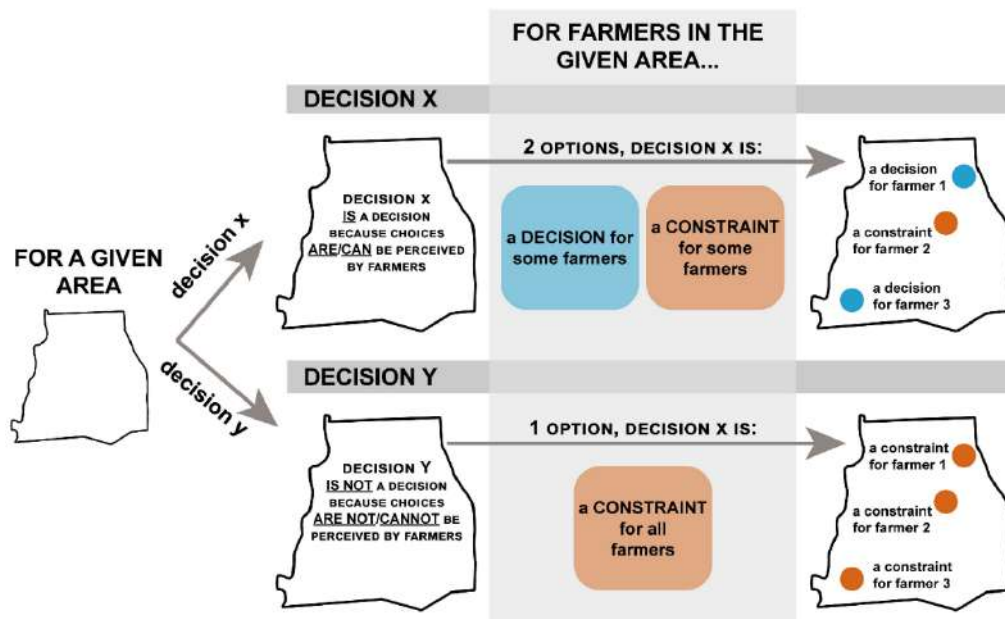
FOR FARMERS IN THE GIVEN AREA...

DECISION X

FOR A GIVEN AREA

decision x

DECISION X IS A DECISION BECAUSE CHOICES ARE/CAN BE PERCEIVED BY FARMERS

2 OPTIONS, DECISION X IS:

a DECISION for some farmers

a CONSTRAINT for some farmers

a decision for farmer 1

a constraint for farmer 2

a decision for farmer 3

decision y

DECISION Y

DECISION Y IS NOT A DECISION BECAUSE CHOICES ARE NOT/CANNOT BE PERCEIVED BY FARMERS

1 OPTION, DECISION X IS:

a CONSTRAINT for all farmers

a constraint for farmer 1

a constraint for farmer 2

a constraint for farmer 3